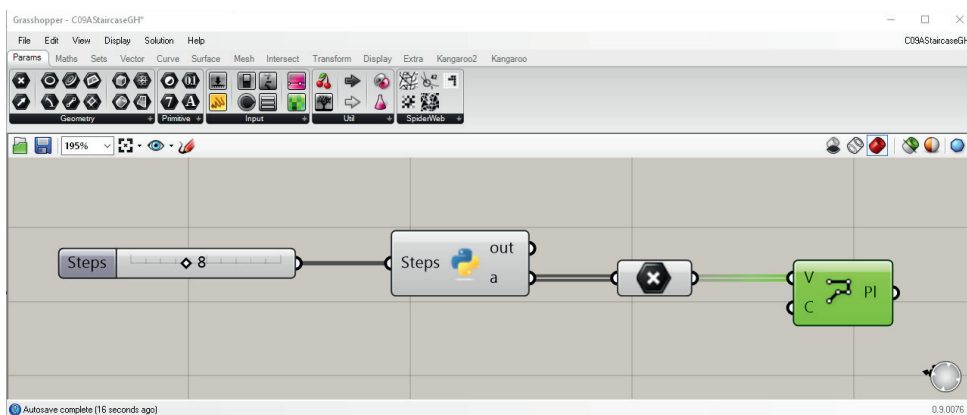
Grasshopper - C09AStaircaseGH*

File Edit View Display Solution Help

C09AStaircaseGH

Params Maths Sets Vector Curve Surface Mesh Intersect Transform Display Extra Kangaroo2 Kangaroo

Geometry

Primitive

Input

Util

SpiderWeb

195%

Steps

8

Steps

out

a

V

C

Pl

Autosave complete (16 seconds ago)

0.9.0076